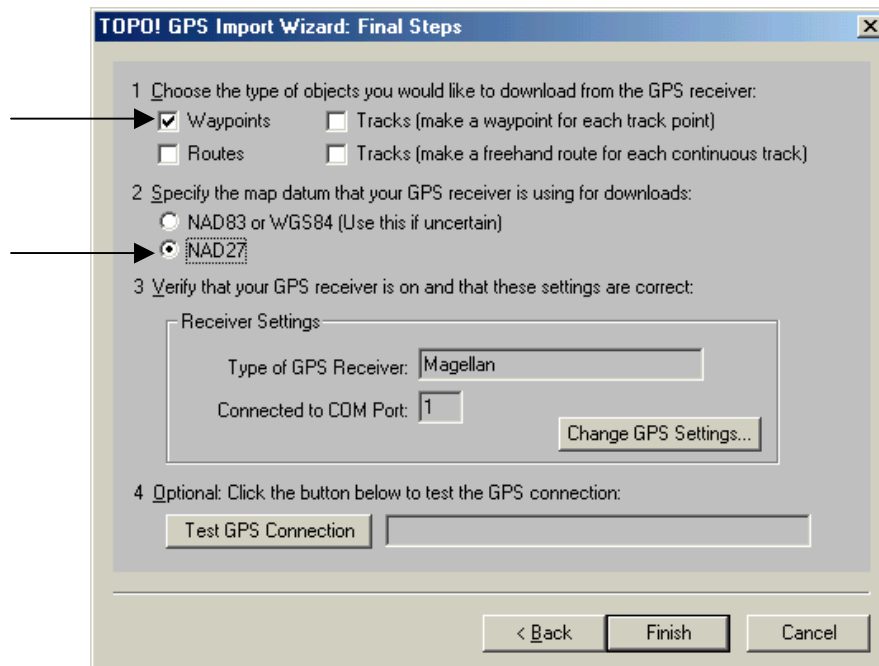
TOPO! GPS Import Wizard: Final Steps

1 Choose the type of objects you would like to download from the GPS receiver:

Waypoints
Tracks (make a waypoint for each track point)
Routes
Tracks (make a freehand route for each continuous track)

2 Specify the map datum that your GPS receiver is using for downloads:

NAD83 or WGS84 (Use this if uncertain)
NAD27

3 Verify that your GPS receiver is on and that these settings are correct:

Receiver Settings

Type of GPS Receiver: Magellan

Connected to COM Port: 1

Change GPS Settings...

4 Optional: Click the button below to test the GPS connection:

Test GPS Connection

< Back
Finish
Cancel